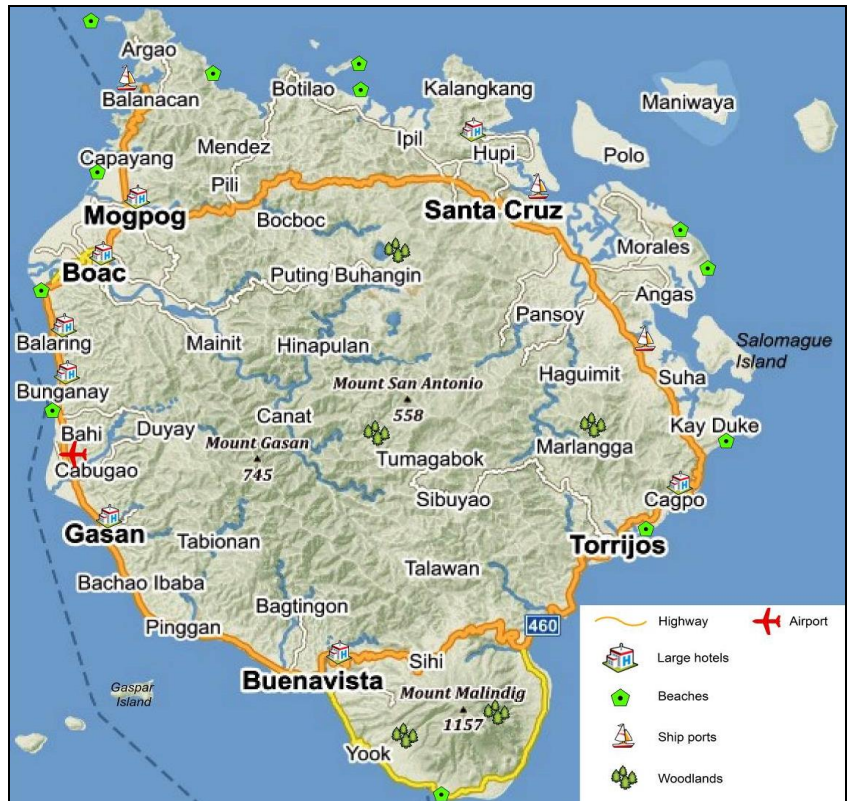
Argao
Balanacan
Botilao
Kalangkang
Maniwaya
Mendez
Ipil
Hupi
Polo
Capayang
Pili
Mogpog
Bocboc
Santa Cruz
Morales
Boac
Puting Buhangin
Angas
Pansoy
Salomague Island
Balaring
Mainit
Hinapulan
Bunganay
Mount San Antonio
558
Haguimit
Suha
Canat
Kay Duke
Bahi
Duyay
Mount Gasan
745
Tumagabok
Marlangga
Cabugao
Sibuyao
Cagpo
Gasan
Tabionan
Torrijos
Talawan
Bachao Ibaba
Bagtingon
Pinggan
460
Sihi
Gaspar Island
Buenavista
Mount Malindig
1157
Yook

| Highway | Airport |
|---|---|
| Large hotels | |
| Beaches | |
| Ship ports | |
| Woodlands | |